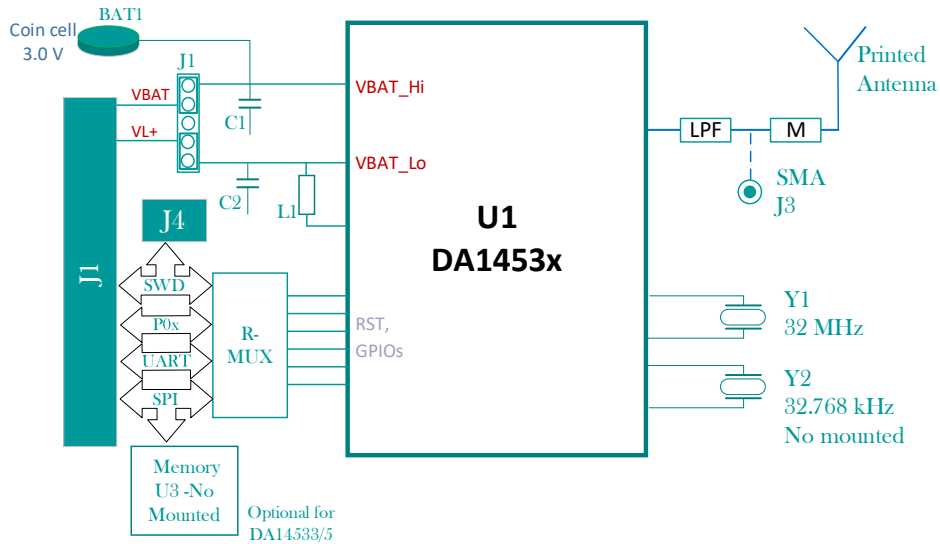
Coin cell
3.0 V

BAT1

J1

VBAT

VL+

C1

C2

L1

VBAT_Hi

VBAT_Lo

J4

J1

SWD

P0x

UART

SPI

R-
MUX

RST,
GPIOs

U1
DA1453x

LPF

M

Printed
Antenna

SMA
J3

Y1
32 MHz

Y2
32.768 kHz
No mounted

Memory
U3 -No
Mounted

Optional for
DA14533/5